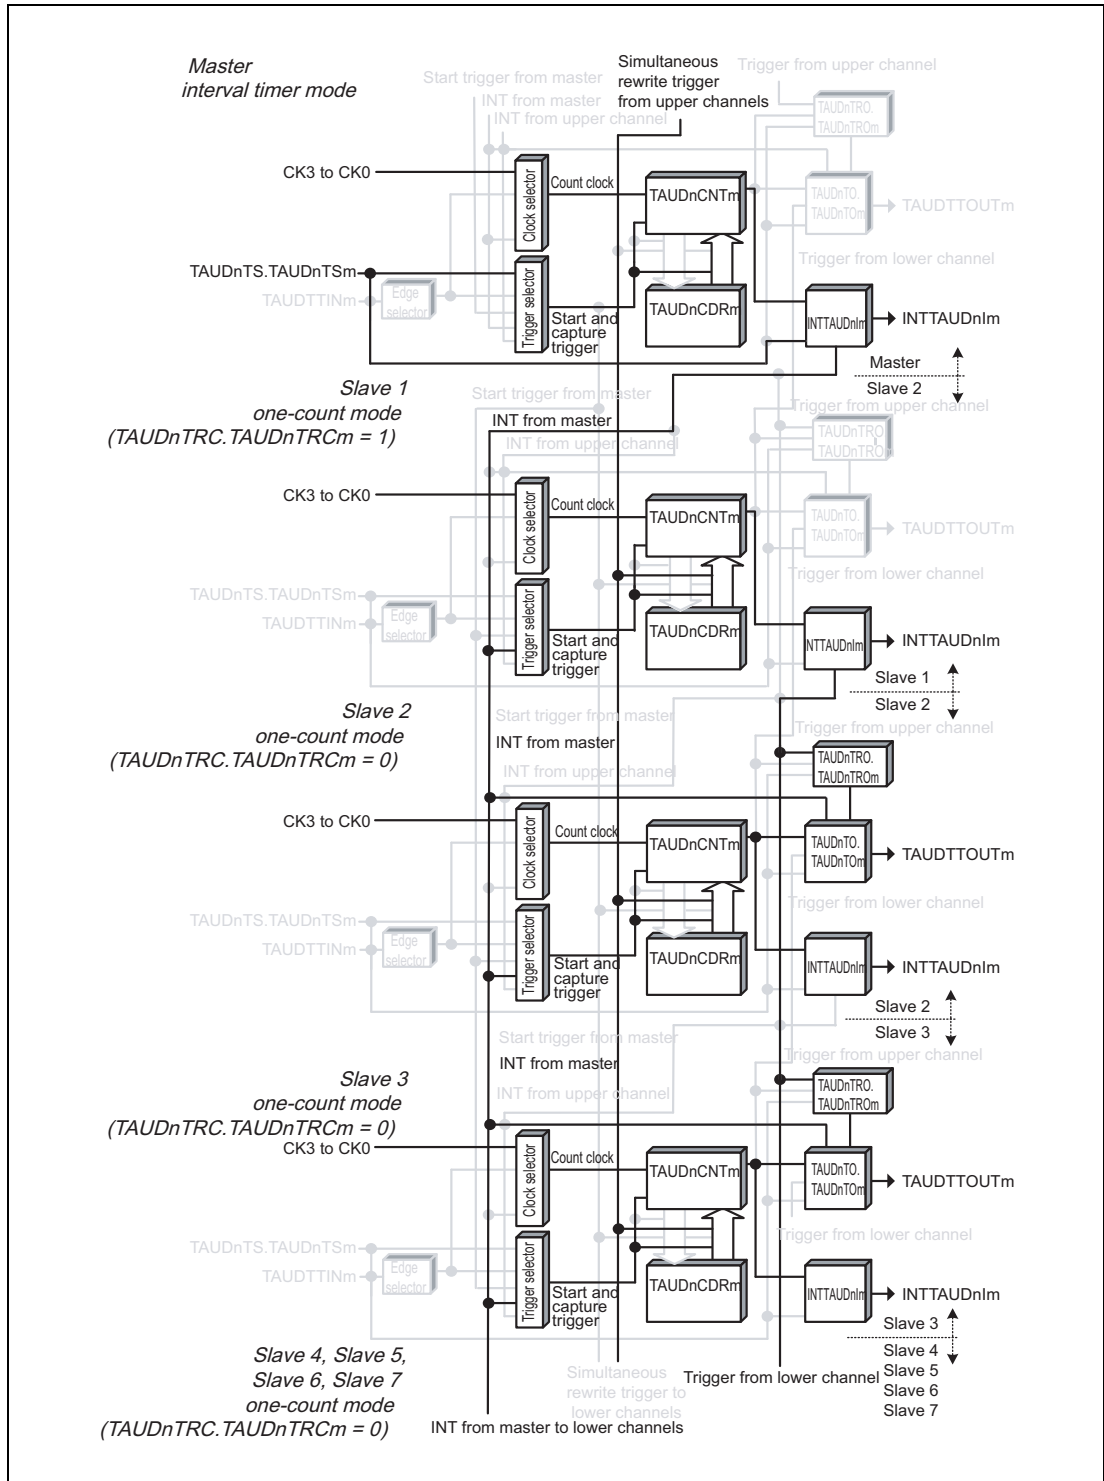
Master
interval timer mode

Start trigger from master
INT from master
INT from upper channel
Simultaneous rewrite trigger from upper channels
Trigger from upper channel
TAUDnTRO.
TAUDnTROm

CK3 to CK0
Clock selector
Count clock
TAUDnCNTm
TAUDnTO.
TAUDnTOm
TAUDTTOUTm
Trigger from lower channel

TAUDnTS.TAUDnTSm
TAUDTTINm
Edge selector
Trigger selector
Start and capture trigger
TAUDnCDRm
INTTAUDnIm
INTTAUDnIm

Master
Slave 2

Slave 1
one-count mode
(TAUDnTRC.TAUDnTRCm = 1)

Start trigger from master
INT from master
INT from upper channel
Trigger from upper channel
TAUDnTRO.
TAUDnTROm

CK3 to CK0
Clock selector
Count clock
TAUDnCNTm
TAUDnTO.
TAUDnTOm
TAUDTTOUTm
Trigger from lower channel

TAUDnTS.TAUDnTSm
TAUDTTINm
Edge selector
Trigger selector
Start and capture trigger
TAUDnCDRm
INTTAUDnIm
INTTAUDnIm

Slave 1
Slave 2

Slave 2
one-count mode
(TAUDnTRC.TAUDnTRCm = 0)

Start trigger from master
INT from master
INT from upper channel
Trigger from upper channel
TAUDnTRO.
TAUDnTROm

CK3 to CK0
Clock selector
Count clock
TAUDnCNTm
TAUDnTO.
TAUDnTOm
TAUDTTOUTm
Trigger from lower channel

TAUDnTS.TAUDnTSm
TAUDTTINm
Edge selector
Trigger selector
Start and capture trigger
TAUDnCDRm
INTTAUDnIm
INTTAUDnIm

Slave 2
Slave 3

Start trigger from master
INT from master
INT from upper channel
Trigger from upper channel

Slave 3
one-count mode
(TAUDnTRC.TAUDnTRCm = 0)

TAUDnTRO.
TAUDnTROm
CK3 to CK0
Clock selector
Count clock
TAUDnCNTm
TAUDnTO.
TAUDnTOm
TAUDTTOUTm
Trigger from lower channel

TAUDnTS.TAUDnTSm
TAUDTTINm
Edge selector
Trigger selector
Start and capture trigger
TAUDnCDRm
INTTAUDnIm
INTTAUDnIm

Slave 3
Slave 4
Slave 5
Slave 6
Slave 7

Slave 4, Slave 5,
Slave 6, Slave 7
one-count mode
(TAUDnTRC.TAUDnTRCm = 0)

Simultaneous rewrite trigger to lower channels
Trigger from lower channel
INT from master to lower channels